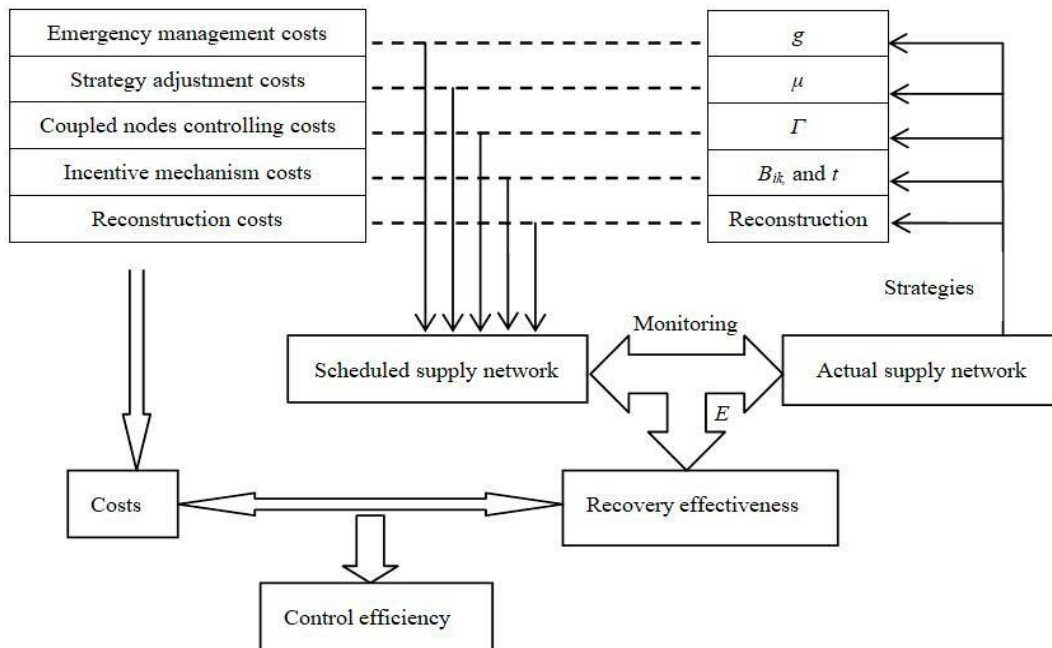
Emergency management costs
Strategy adjustment costs
Coupled nodes controlling costs
Incentive mechanism costs
Reconstruction costs

$g$
$\mu$
$\Gamma$
$B_{ik,}$ and $t$
Reconstruction

Strategies

Monitoring

Scheduled supply network

Actual supply network

$E$

Costs

Recovery effectiveness

Control efficiency